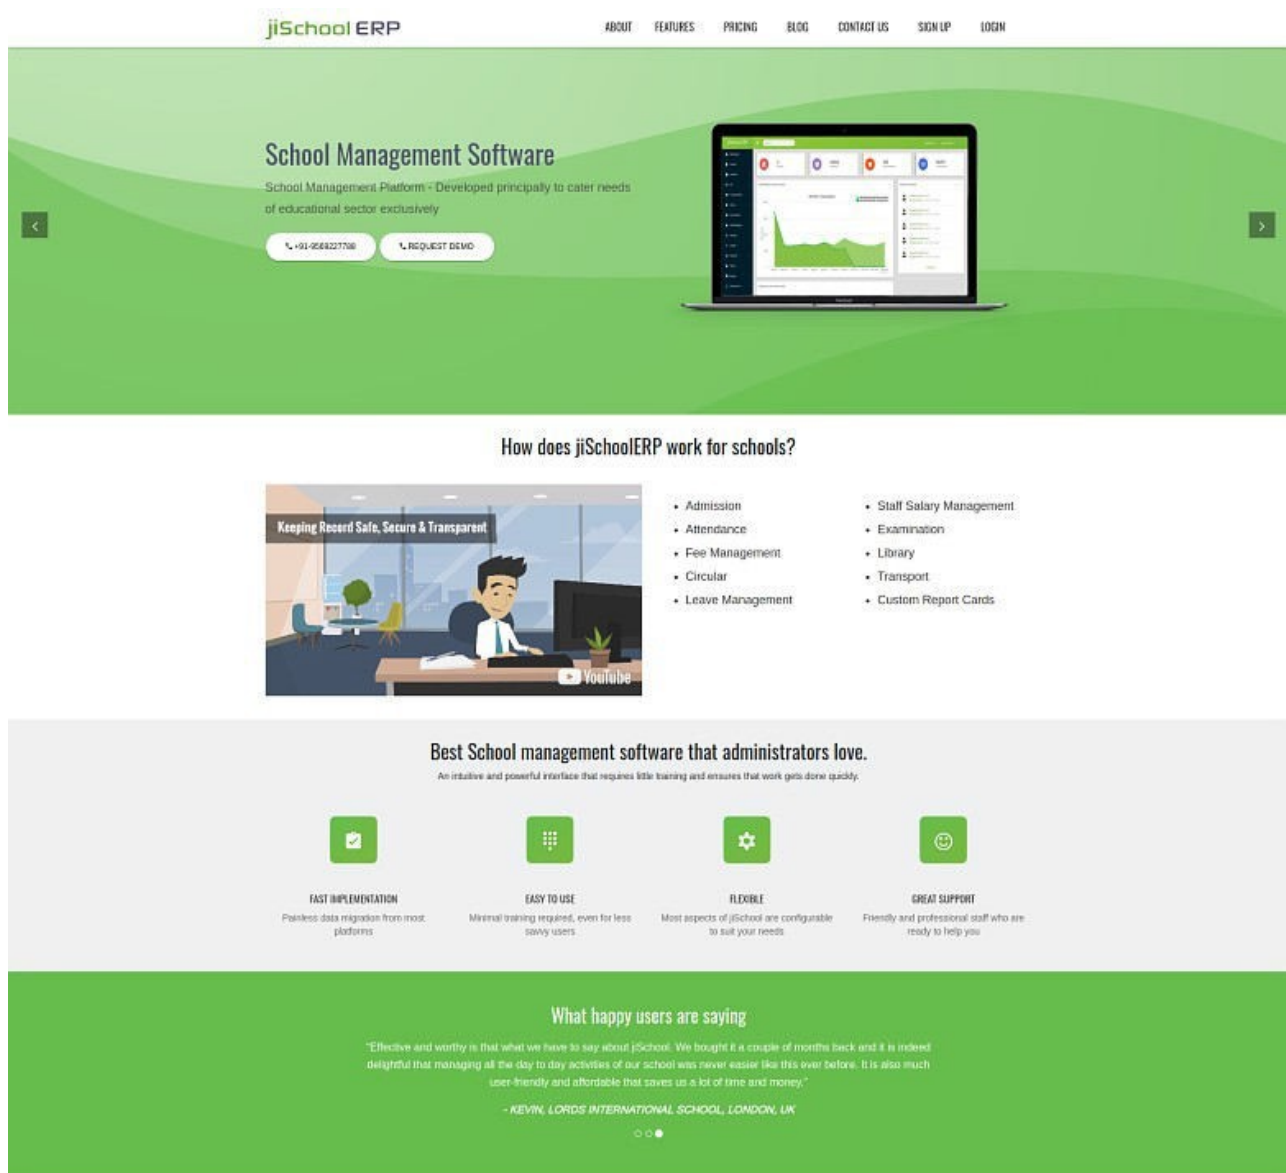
jiSchool ERP

ABOUT FEATURES PRICING BLOG CONTACT US SIGN UP LOGIN

School Management Software

School Management Platform - Developed principally to cater needs of educational sector exclusively

+91-9588227788 REQUEST DEMO

How does jiSchoolERP work for schools?

Keeping Record Safe, Secure & Transparent

YouTube

- Admission
- Attendance
- Fee Management
- Circular
- Leave Management

- Staff Salary Management
- Examination
- Library
- Transport
- Custom Report Cards

Best School management software that administrators love.

An intuitive and powerful interface that requires little training and ensures that work gets done quickly.

FAST IMPLEMENTATION
Painless data migration from most platforms

EASY TO USE
Minimal training required, even for less savvy users

FLEXIBLE
Most aspects of jiSchool are configurable to suit your needs

GREAT SUPPORT
Friendly and professional staff who are ready to help you

What happy users are saying

"Effective and worthy is that what we have to say about jiSchool. We bought it a couple of months back and it is indeed delightful that managing all the day to day activities of our school was never easier like this ever before. It is also much user-friendly and affordable that saves us a lot of time and money."

- KEVIN, LORDS INTERNATIONAL SCHOOL, LONDON, UK